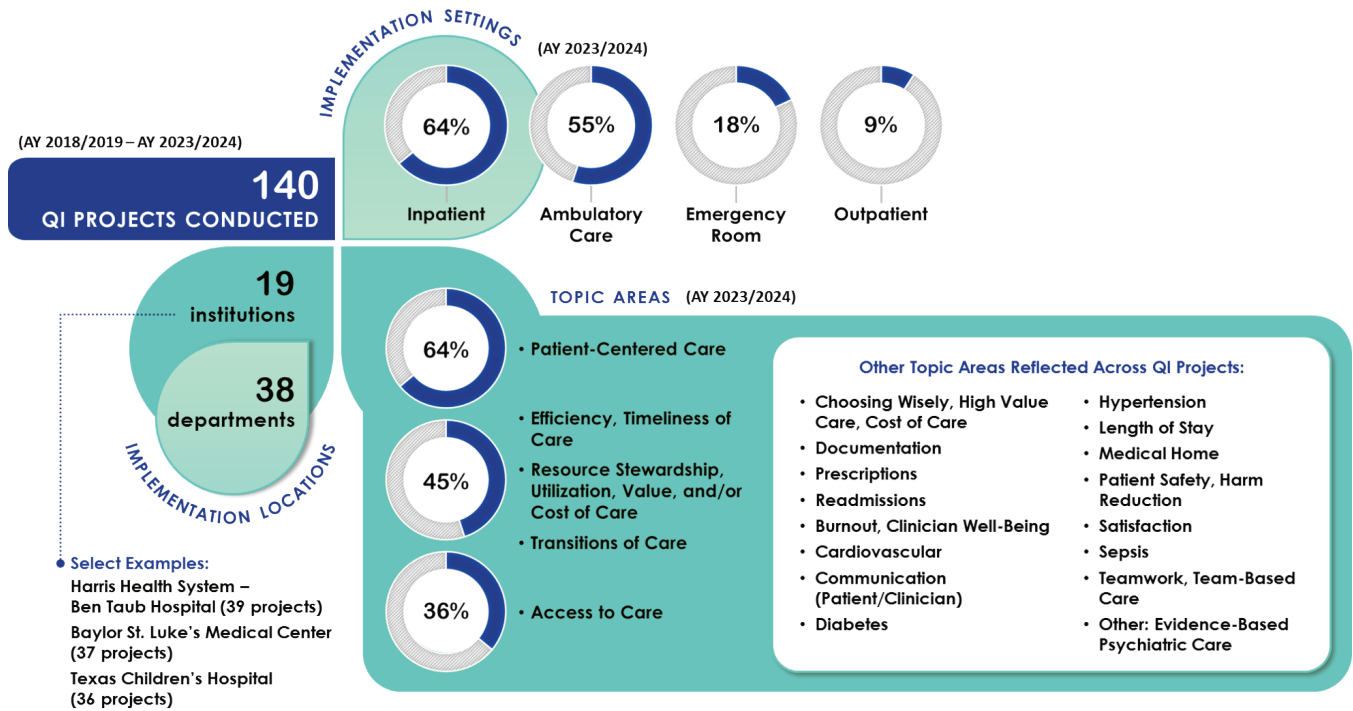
IMPLEMENTATION SETTINGS

(AY 2023/2024)

64%
Inpatient

55%
Ambulatory Care

18%
Emergency Room

9%
Outpatient

(AY 2018/2019 – AY 2023/2024)

140
QI PROJECTS CONDUCTED

19
institutions

38
departments

IMPLEMENTATION LOCATIONS

Select Examples:
Harris Health System – Ben Taub Hospital (39 projects)
Baylor St. Luke's Medical Center (37 projects)
Texas Children's Hospital (36 projects)

TOPIC AREAS (AY 2023/2024)

64%
• Patient-Centered Care

45%
• Efficiency, Timeliness of Care
• Resource Stewardship, Utilization, Value, and/or Cost of Care
• Transitions of Care

36%
• Access to Care

Other Topic Areas Reflected Across QI Projects:

• Choosing Wisely, High Value Care, Cost of Care
• Documentation
• Prescriptions
• Readmissions
• Burnout, Clinician Well-Being
• Cardiovascular
• Communication (Patient/Clinician)
• Diabetes

• Hypertension
• Length of Stay
• Medical Home
• Patient Safety, Harm Reduction
• Satisfaction
• Sepsis
• Teamwork, Team-Based Care
• Other: Evidence-Based Psychiatric Care